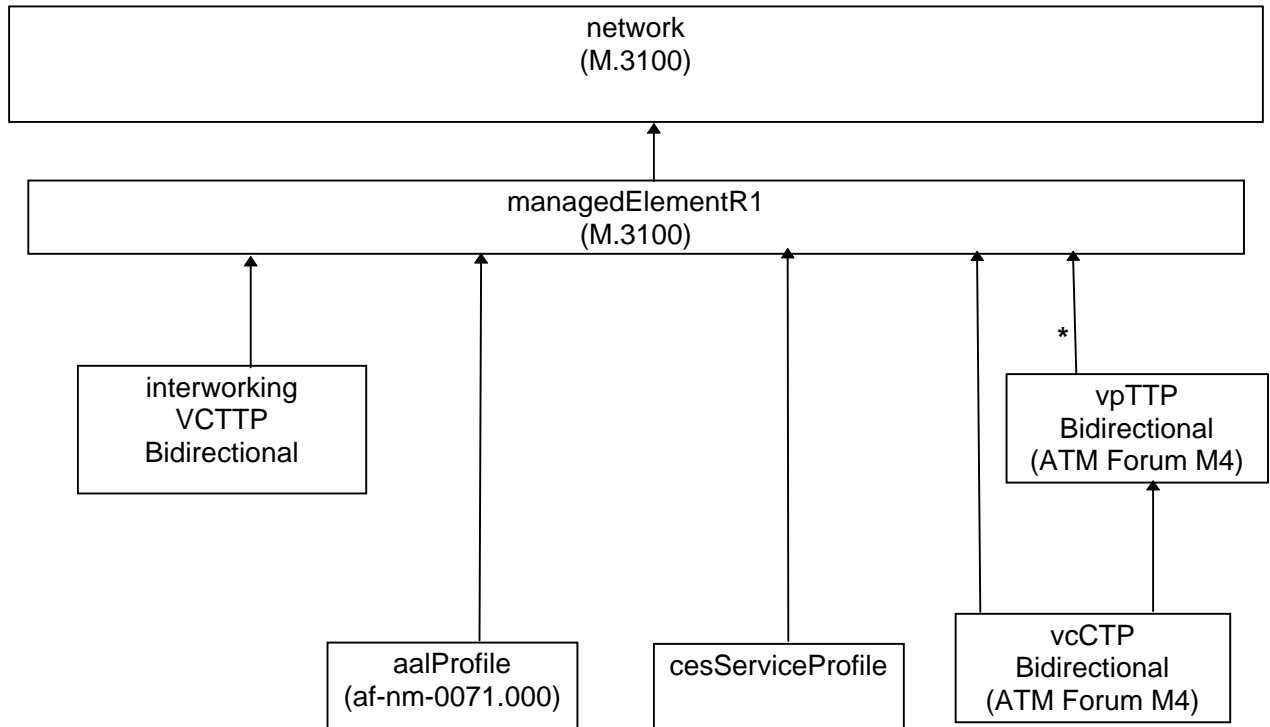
network
(M.3100)

managedElementR1
(M.3100)

*

interworking
VCTTP
Bidirectional

vpTTP
Bidirectional
(ATM Forum M4)

aalProfile
(af-nm-0071.000)

cesServiceProfile

vcCTP
Bidirectional
(ATM Forum M4)